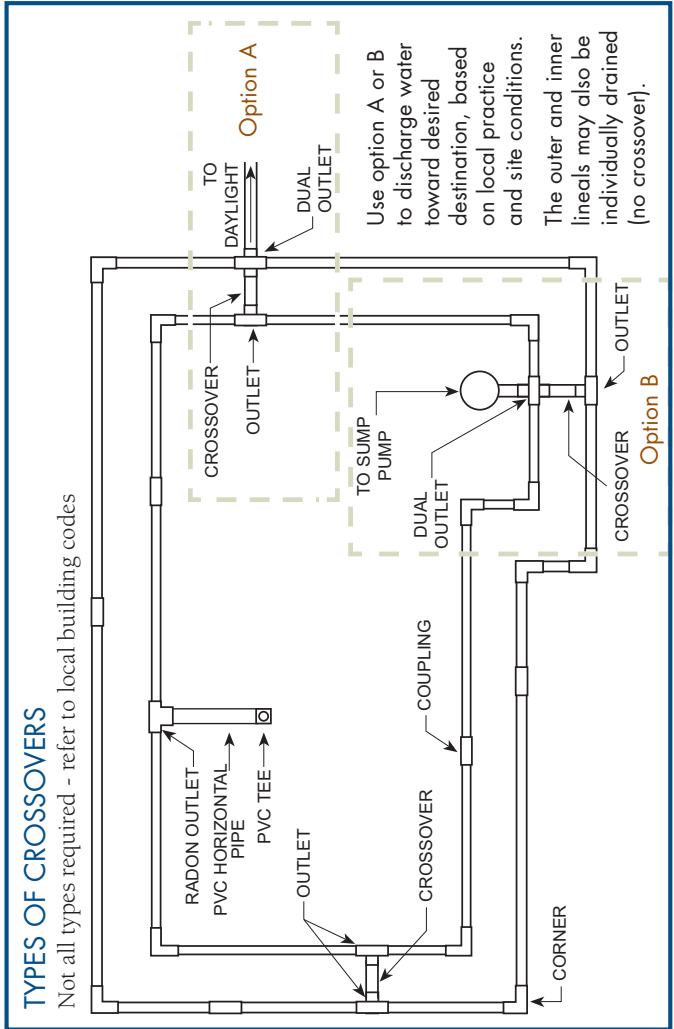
TYPES OF CROSSOVERS
Not all types required - refer to local building codes

Option A

TO DAYLIGHT

DUAL OUTLET

CROSSOVER

OUTLET

Use option A or B to discharge water toward desired destination, based on local practice and site conditions.

The outer and inner lineals may also be individually drained (no crossover).

OUTLET

TO SUMP PUMP

DUAL OUTLET

CROSSOVER

Option B

RADON OUTLET

PVC HORIZONTAL PIPE

PVC TEE

COUPLING

OUTLET

CROSSOVER

CORNER